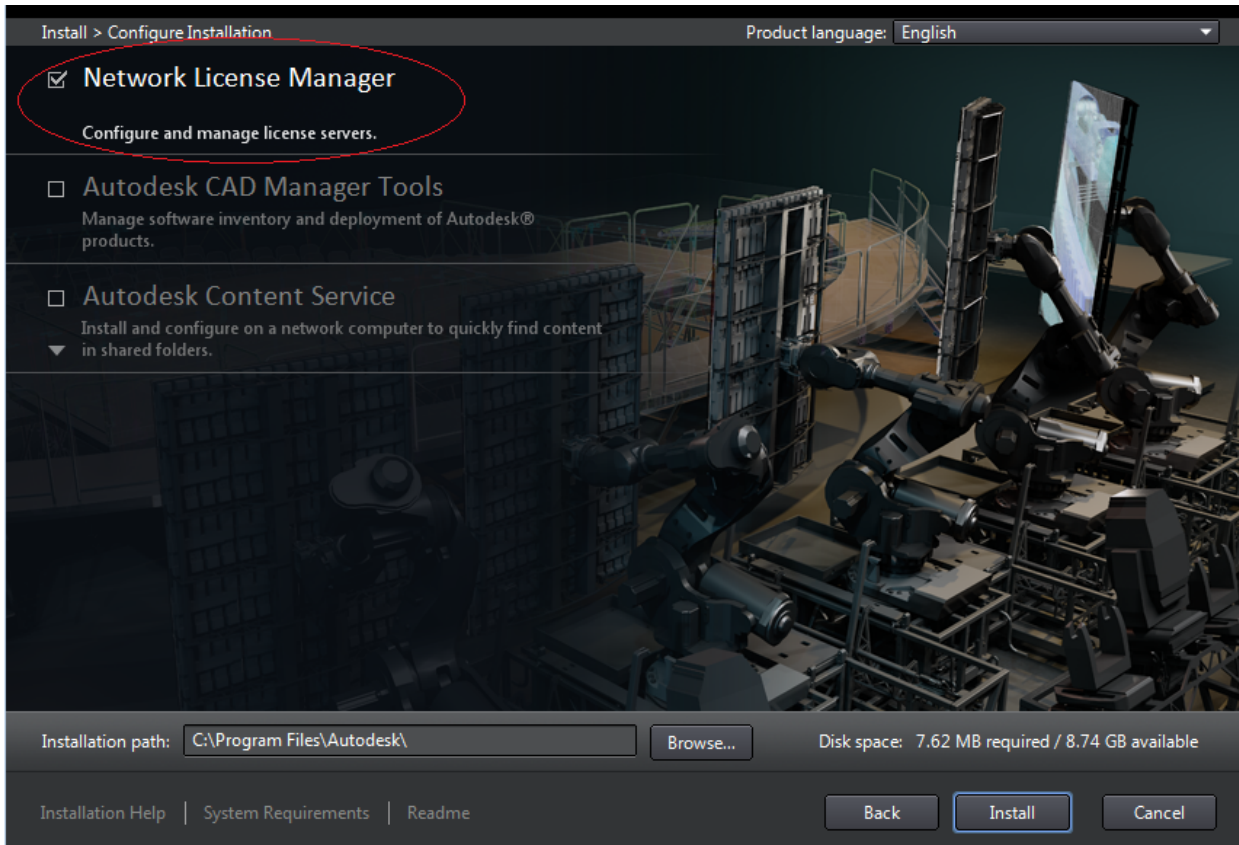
Install > Configure Installation

Product language: English

☑ Network License Manager

Configure and manage license servers.

☐ Autodesk CAD Manager Tools

Manage software inventory and deployment of Autodesk® products.

☐ Autodesk Content Service

Install and configure on a network computer to quickly find content in shared folders.

Installation path: C:\Program Files\Autodesk\

Browse...

Disk space: 7.62 MB required / 8.74 GB available

Installation Help | System Requirements | Readme

Back

Install

Cancel